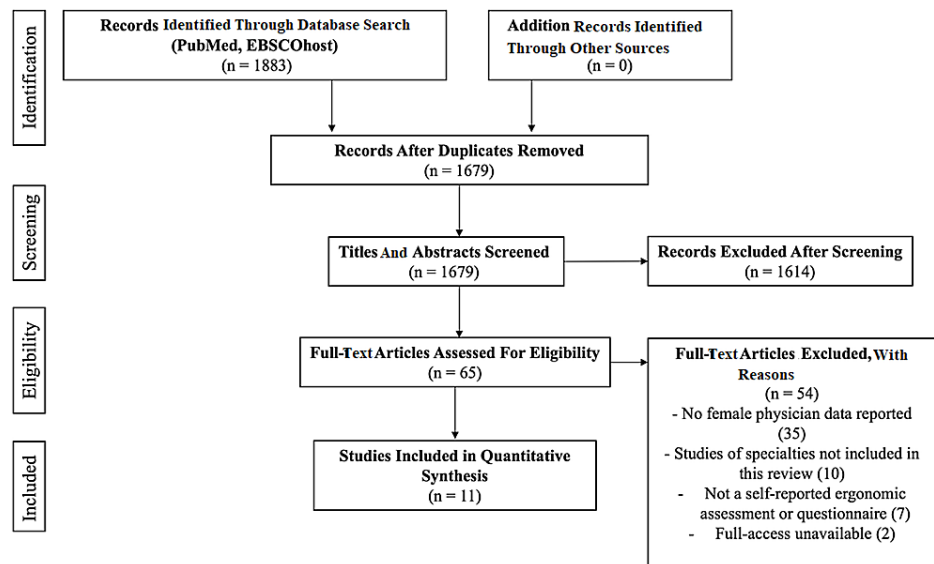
Identification

Records Identified Through Database Search (PubMed, EBSCOhost) (n = 1883)

Addition Records Identified Through Other Sources (n = 0)

Records After Duplicates Removed (n = 1679)

Screening

Titles And Abstracts Screened (n = 1679)

Records Excluded After Screening (n = 1614)

Eligibility

Full-Text Articles Assessed For Eligibility (n = 65)

Full-Text Articles Excluded, With Reasons (n = 54)
- No female physician data reported (35)
- Studies of specialties not included in this review (10)
- Not a self-reported ergonomic assessment or questionnaire (7)
- Full-access unavailable (2)

Included

Studies Included in Quantitative Synthesis (n = 11)